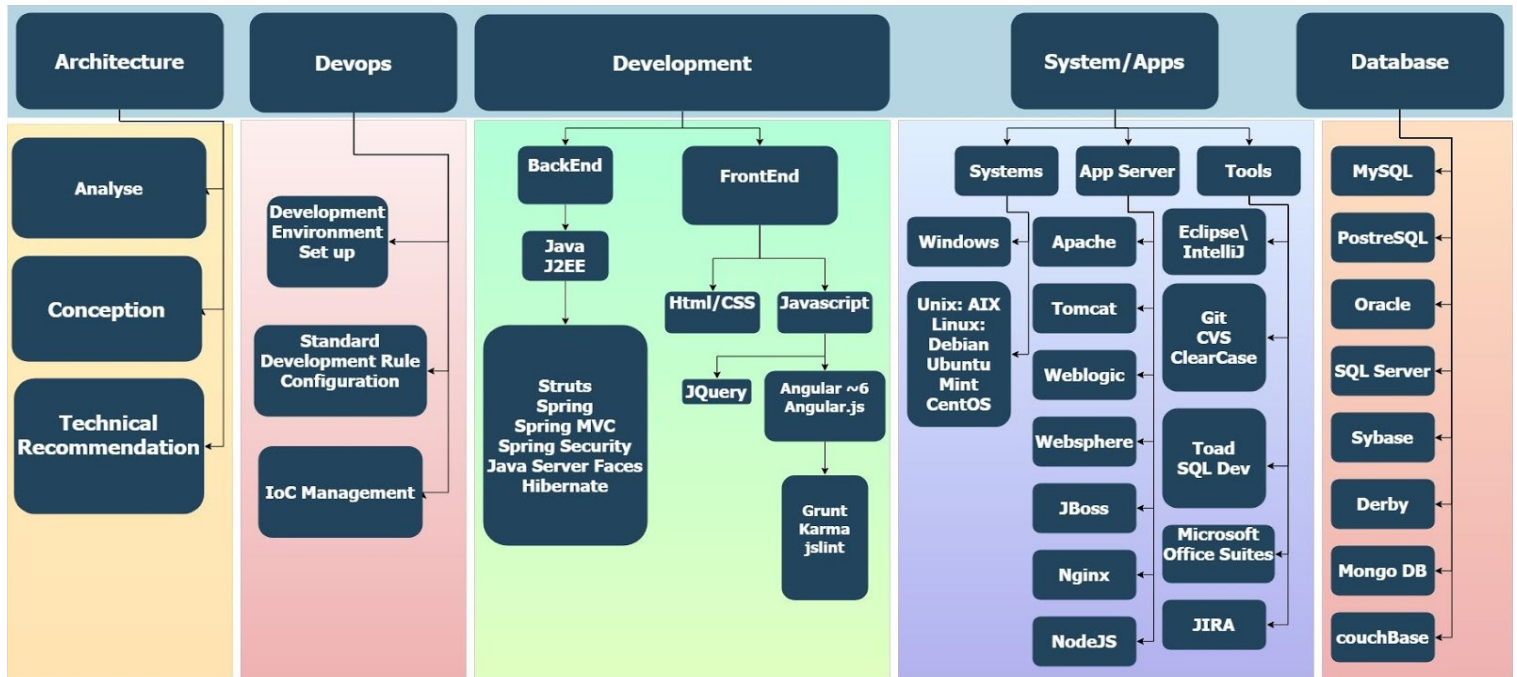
Architecture

Analyse

Conception

Technical Recommendation

Devops

Development Environment Set up

Standard Development Rule Configuration

IoC Management

Development

BackEnd

Java J2EE

Struts
Spring
Spring MVC
Spring Security
Java Server Faces
Hibernate

FrontEnd

Html/CSS

Javascript

JQuery

Angular ~6
Angular.js

Grunt
Karma
jslint

System/Apps

Systems

Windows

Unix: AIX
Linux:
Debian
Ubuntu
Mint
CentOS

App Server

Apache

Tomcat

Weblogic

Websphere

JBoss

Nginx

NodeJS

Tools

Eclipse\
IntelliJ

Git
CVS
ClearCase

Toad
SQL Dev

Microsoft Office Suites

JIRA

Database

MySQL

PostreSQL

Oracle

SQL Server

Sybase

Derby

Mongo DB

couchBase